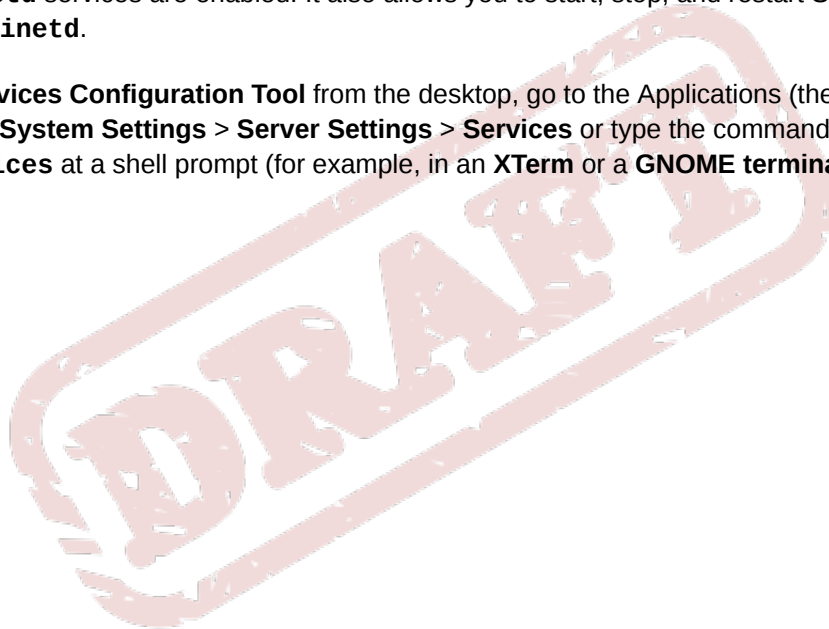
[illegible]d services are enabled. It also allows you to start, stop, and restart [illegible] inetd.

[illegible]vices Configuration Tool from the desktop, go to the Applications (the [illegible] System Settings > Server Settings > Services or type the command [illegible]ces at a shell prompt (for example, in an XTerm or a GNOME termina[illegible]

DRAFT